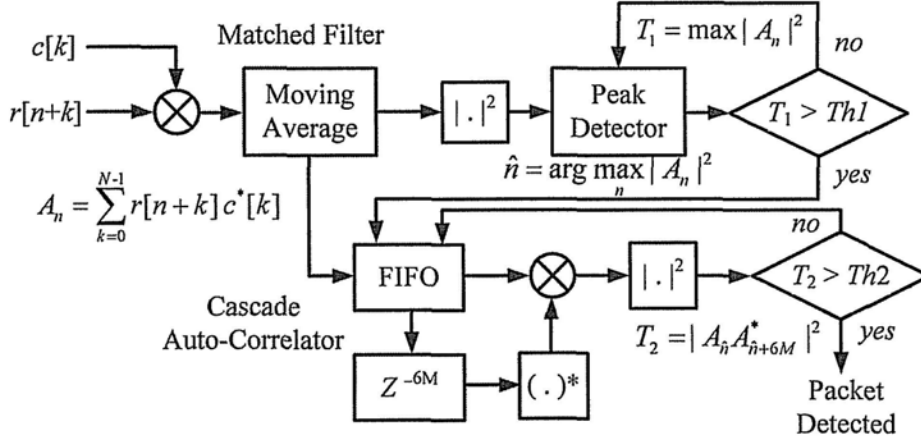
$c[k]$

Matched Filter

$T_1 = \max |A_n|^2$

no

$r[n+k]$

Moving Average

$|.|^2$

Peak Detector

$T_1 > Th1$

$\hat{n} = \arg\max_n |A_n|^2$

yes

$A_n = \sum_{k=0}^{N-1} r[n+k]\, c^*[k]$

no

FIFO

$|.|^2$

$T_2 > Th2$

Cascade Auto-Correlator

$T_2 = |A_{\hat{n}} A^*_{\hat{n}+6M}|^2$

yes

$Z^{-6M}$

$(.)^*$

Packet Detected